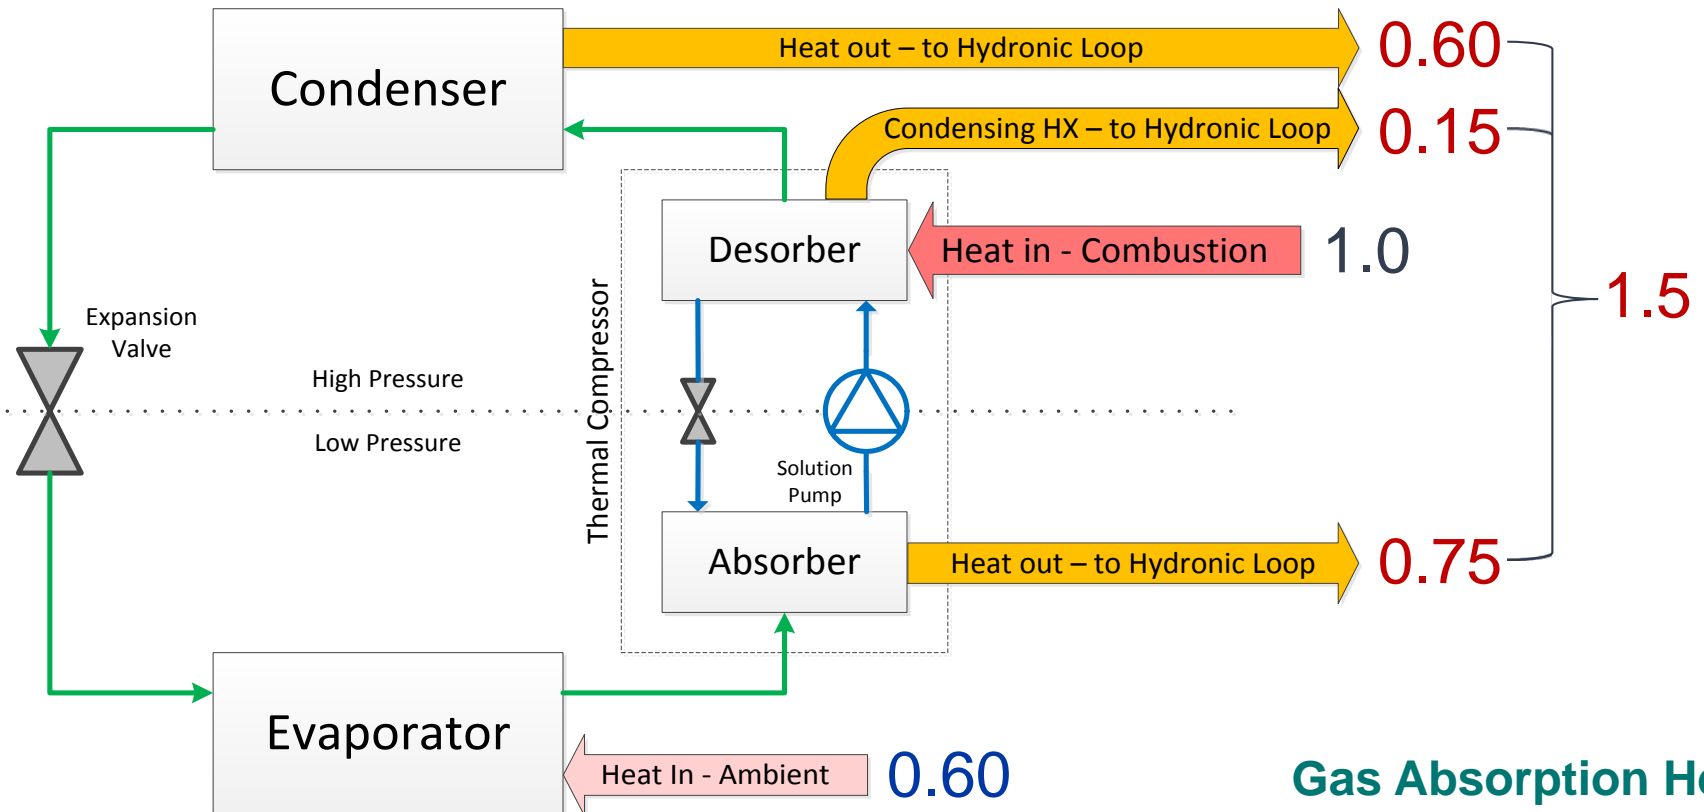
Condenser

Heat out – to Hydronic Loop

0.60

Condensing HX – to Hydronic Loop

0.15

Desorber

Heat in - Combustion

1.0

1.5

Expansion Valve

High Pressure

Low Pressure

Thermal Compressor

Solution Pump

Absorber

Heat out – to Hydronic Loop

0.75

Evaporator

Heat In - Ambient

0.60

Gas Absorption H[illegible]